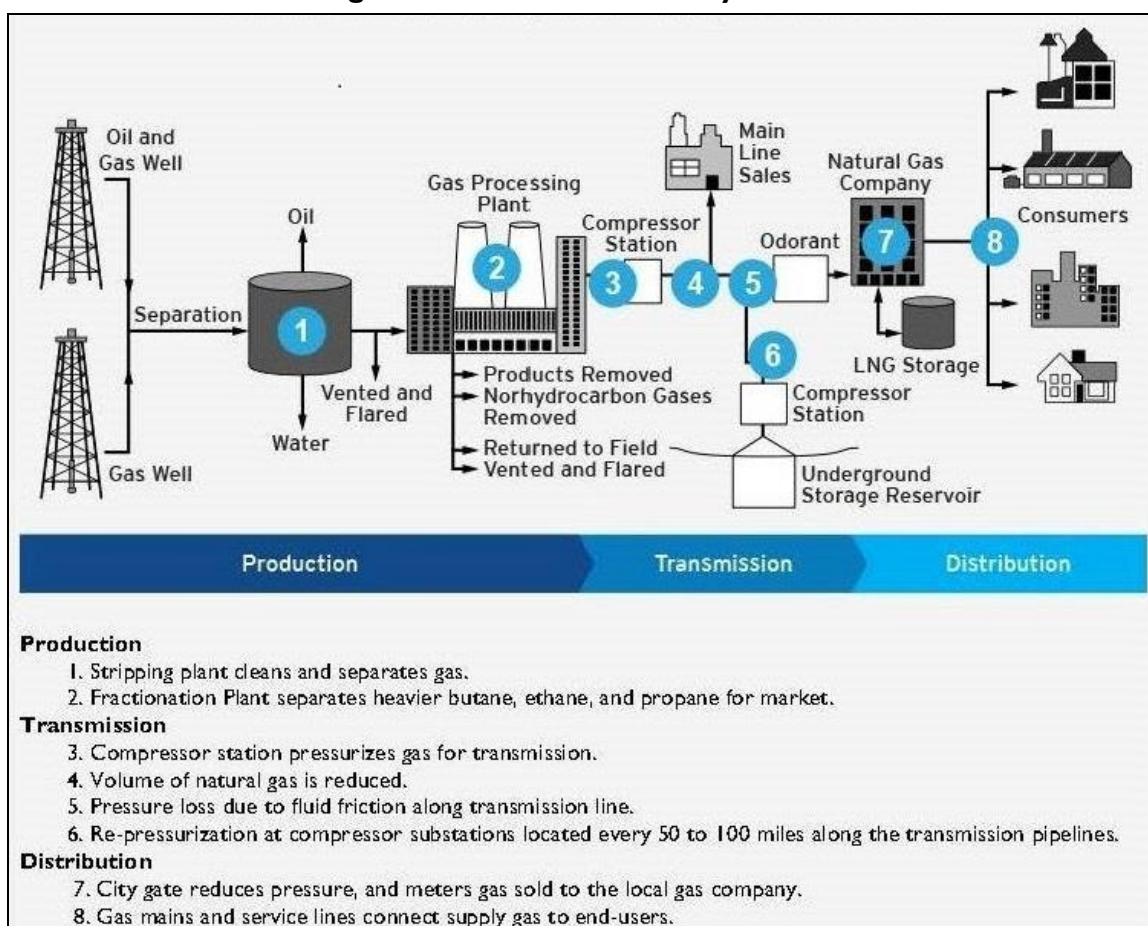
Oil and Gas Well

Gas Well

Separation

Oil

1

Vented and Flared

Water

Gas Processing Plant

2

Products Removed
Norhydrocarbon Gases Removed
Returned to Field
Vented and Flared

Compressor Station

3

4

Main Line Sales

5

Odorant

6

Compressor Station

Underground Storage Reservoir

Natural Gas Company

7

LNG Storage

8

Consumers

Production

Transmission

Distribution

Production
1. Stripping plant cleans and separates gas.
2. Fractionation Plant separates heavier butane, ethane, and propane for market.
Transmission
3. Compressor station pressurizes gas for transmission.
4. Volume of natural gas is reduced.
5. Pressure loss due to fluid friction along transmission line.
6. Re-pressurization at compressor substations located every 50 to 100 miles along the transmission pipelines.
Distribution
7. City gate reduces pressure, and meters gas sold to the local gas company.
8. Gas mains and service lines connect supply gas to end-users.